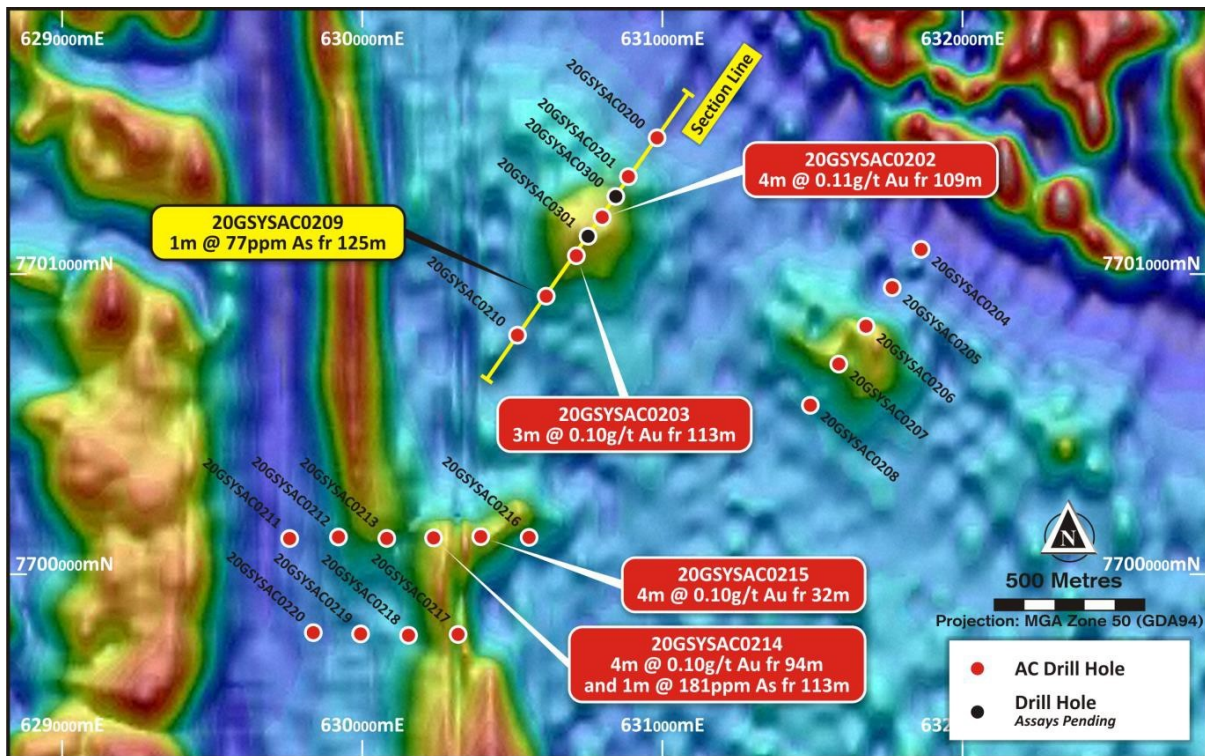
629000mE
630000mE
631000mE
632000mE

Section Line
20GSYSAC0200
20GSYSAC0201
20GSYSAC0300
20GSYSAC0301

20GSYSAC0202
4m @ 0.11g/t Au fr 109m

20GSYSAC0209
1m @ 77ppm As fr 125m

7701000mN
7701000mN

20GSYSAC0210
20GSYSAC0204
20GSYSAC0205
20GSYSAC0206
20GSYSAC0207
20GSYSAC0208

20GSYSAC0203
3m @ 0.10g/t Au fr 113m

20GSYSAC0211
20GSYSAC0212
20GSYSAC0213
20GSYSAC0216
20GSYSAC0220
20GSYSAC0219
20GSYSAC0218
20GSYSAC0217

N
7700000mN
7700000mN

20GSYSAC0215
4m @ 0.10g/t Au fr 32m

500 Metres
Projection: MGA Zone 50 (GDA94)

20GSYSAC0214
4m @ 0.10g/t Au fr 94m
and 1m @ 181ppm As fr 113m

AC Drill Hole
Drill Hole
Assays Pending

629000mE
630000mE
631000mE
632